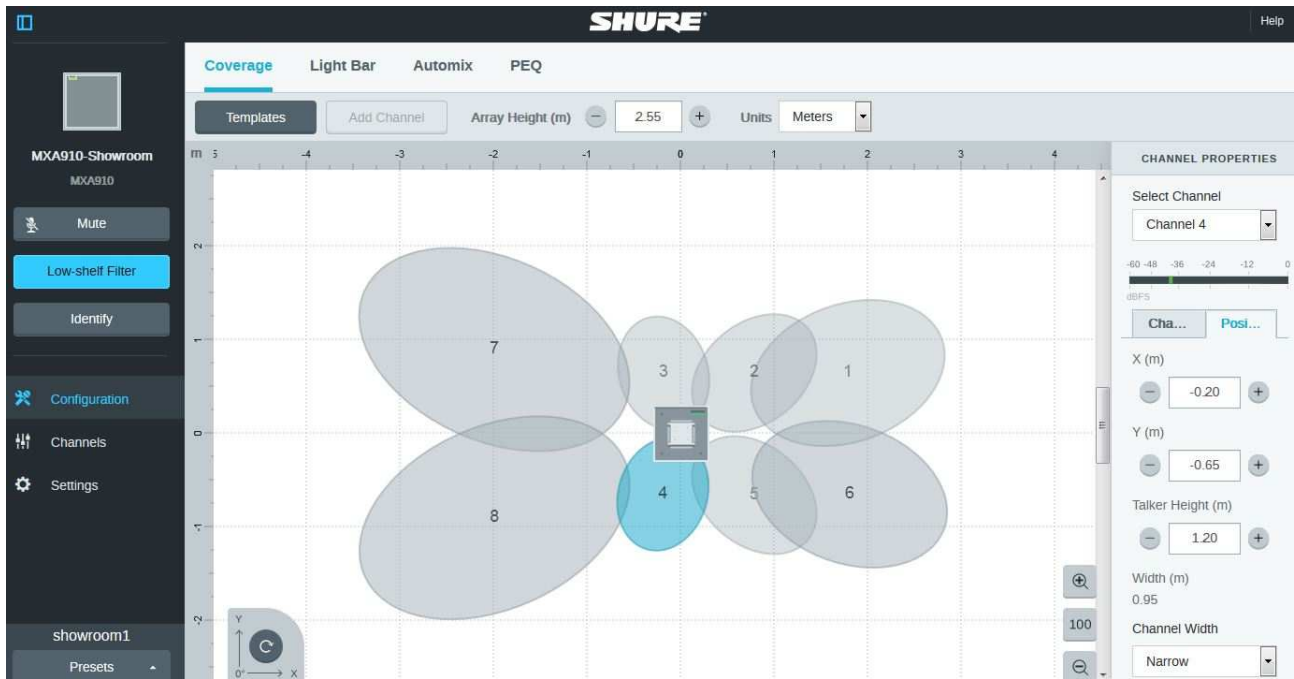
SHURE

Help

MXA910-Showroom

MXA910

Mute

Low-shelf Filter

Identify

Configuration

Channels

Settings

showroom1

Presets

Coverage Light Bar Automix PEQ

Templates Add Channel Array Height (m) 2.55 Units Meters

m 5 -4 -3 -2 -1 0 1 2 3 4

2

1

0

-1

-2

7

3

2

1

4

5

6

8

Y

0° X

100

CHANNEL PROPERTIES

Select Channel

Channel 4

-60 -48 -36 -24 -12 0

dBFS

Cha... Posi...

X (m)

-0.20

Y (m)

-0.65

Talker Height (m)

1.20

Width (m)

0.95

Channel Width

Narrow